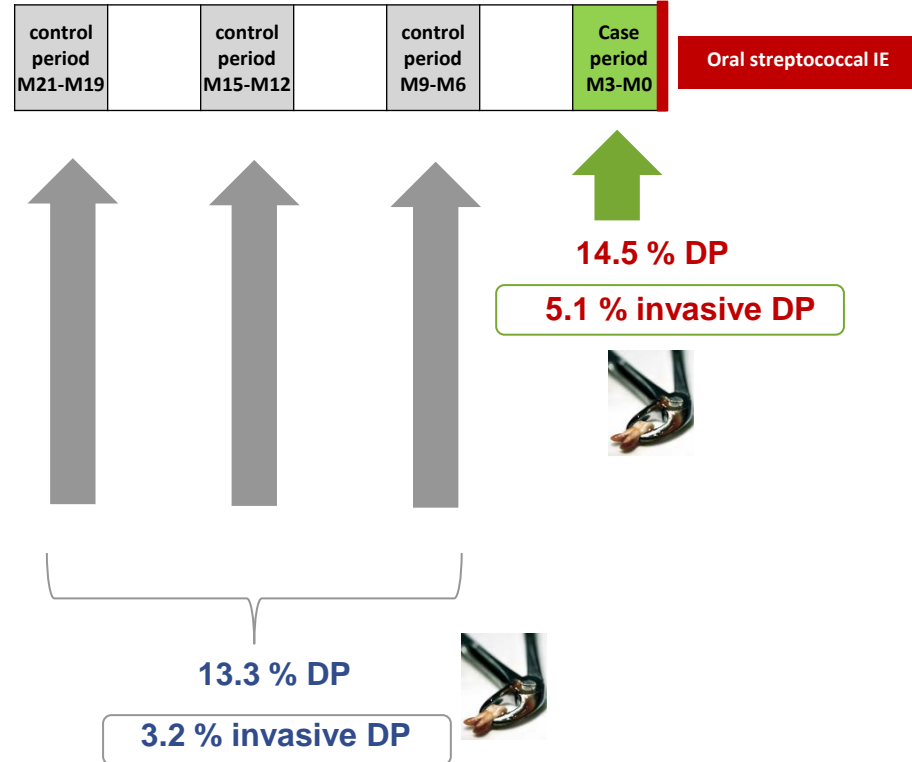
| control period M21-M19 | | control period M15-M12 | | control period M9-M6 | | Case period M3-M0 |
|---|---|---|---|---|---|---|

Oral streptococcal IE

14.5 % DP

5.1 % invasive DP

13.3 % DP

3.2 % invasive DP